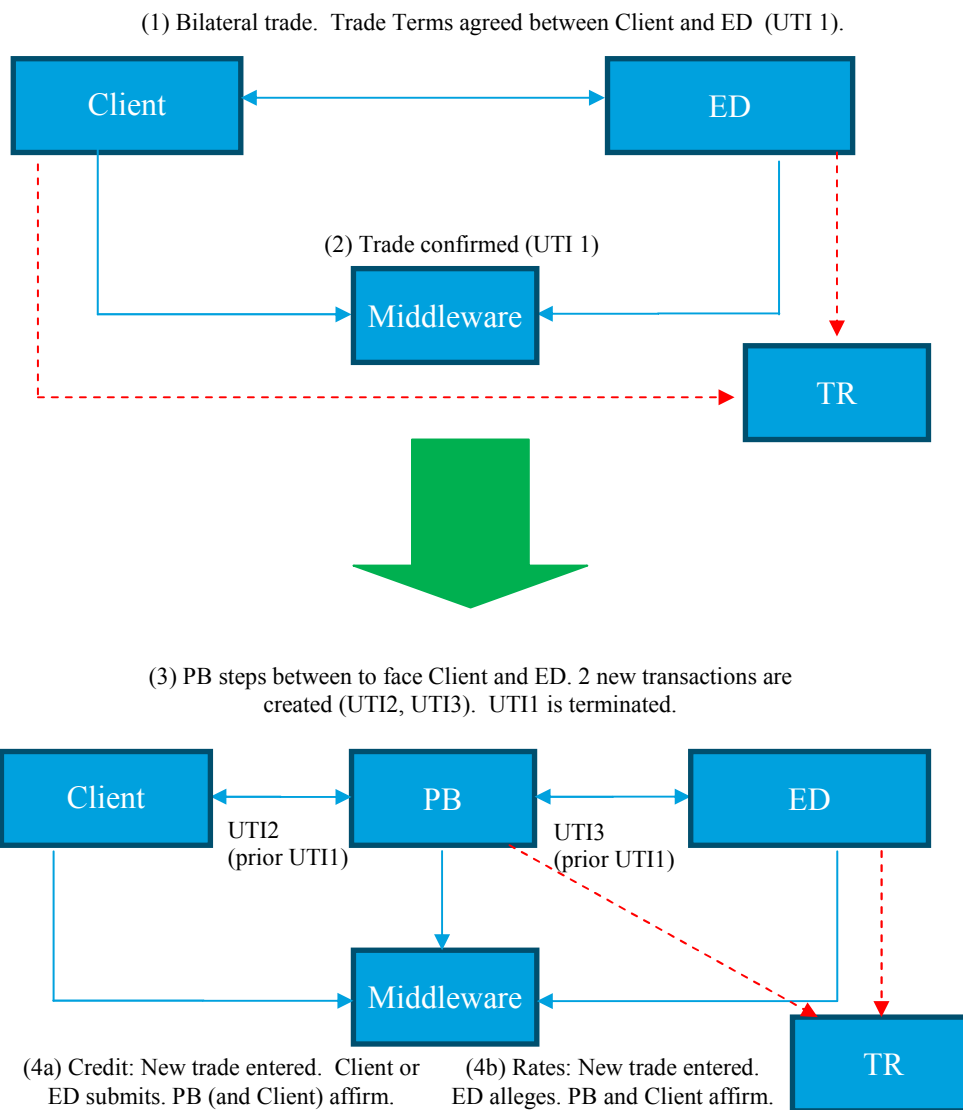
(1) Bilateral trade. Trade Terms agreed between Client and ED (UTI 1).

Client

ED

(2) Trade confirmed (UTI 1)

Middleware

TR

(3) PB steps between to face Client and ED. 2 new transactions are created (UTI2, UTI3). UTI1 is terminated.

Client

PB

ED

UTI2
(prior UTI1)

UTI3
(prior UTI1)

Middleware

TR

(4a) Credit: New trade entered. Client or ED submits. PB (and Client) affirm.

(4b) Rates: New trade entered. ED alleges. PB and Client affirm.